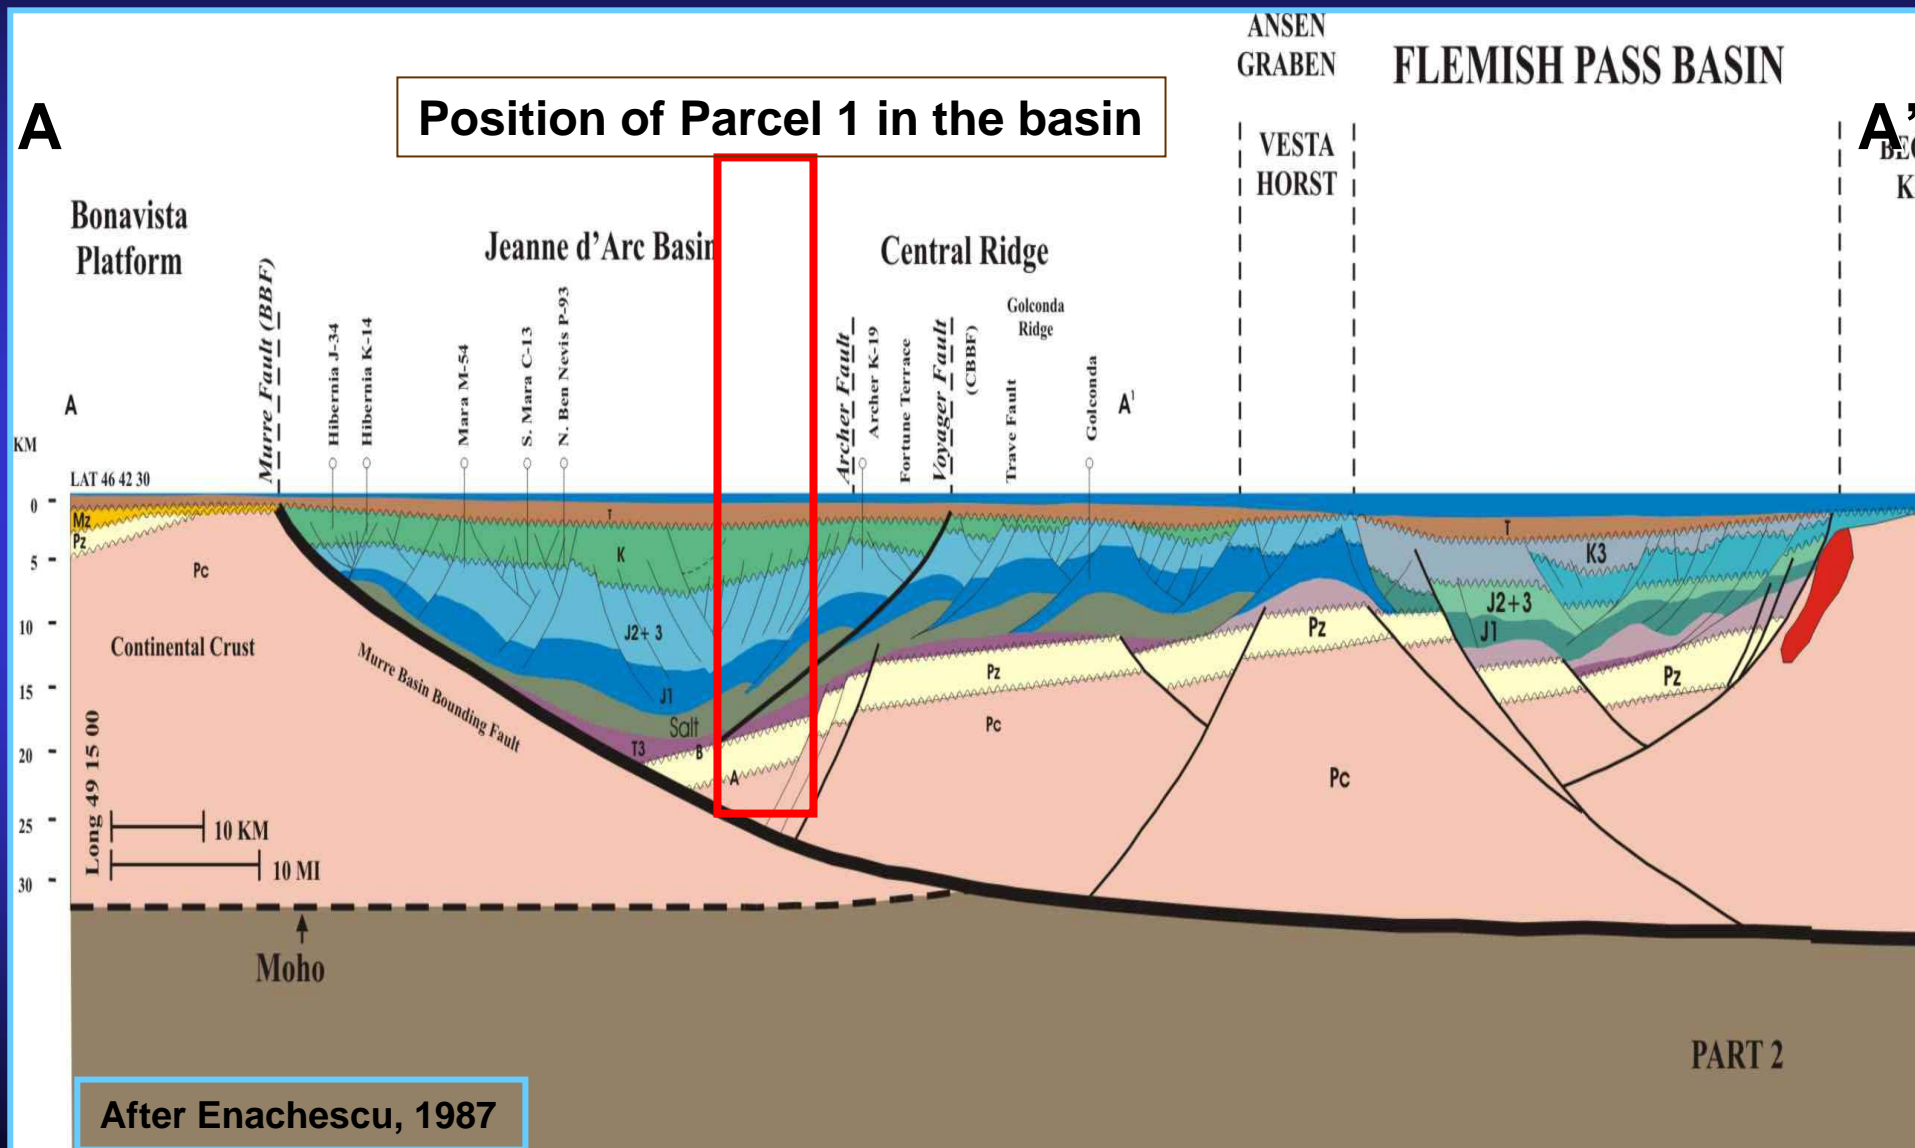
A

Position of Parcel 1 in the basin

ANSEN GRABEN

FLEMISH PASS BASIN

A'

VESTA HORST

BE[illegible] K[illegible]

Bonavista Platform

Jeanne d'Arc Basin

Central Ridge

Golconda Ridge

Murre Fault (BBF)

Hibernia J-34

Hibernia K-14

Mara M-54

S. Mara C-13

N. Ben Nevis P-93

Archer Fault

Archer K-19

Fortune Terrace

Voyager Fault

(CBBF)

Trave Fault

Golconda

A

A'

KM

LAT 46 42 30

0
5
10
15
20
25
30

Mz
Pz
Pc
T
K
J2+ 3
J1
Salt
T3
B
A
Continental Crust
Murre Basin Bounding Fault
Pz
Pc
Pz
Pc
T
K3
J2+3
J1
Pz

Long 49 15 00

10 KM
10 MI

Moho

PART 2

After Enachescu, 1987